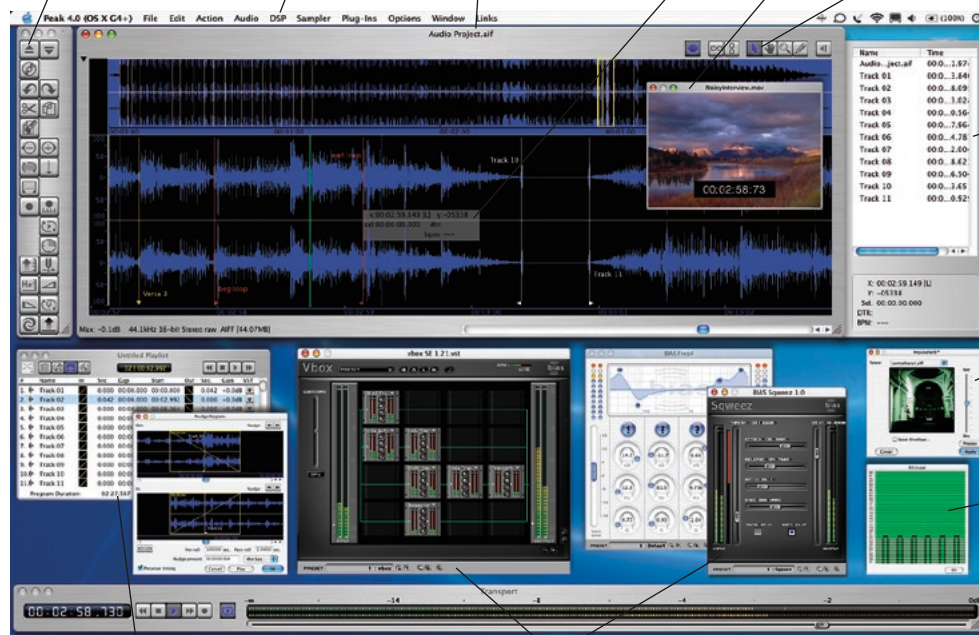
Peak 4.0 (OS X G4+) File Edit Action Audio DSP Sampler Plug-Ins Options Window Links

(100%)

Audio Project.aif

NoisyInterview.mov

00:02:58:73

Track 10

Track 11

Verse 3

beg loop

end loop

x: 00:02:59.149 [L] y: -05338
sel 00:00:00.000 dtr:
bpm: ----

Max: -0.1dB 44.1kHz 16-bit Stereo raw AIFF [44.07MB]

| Name | Time |
|---|---|
| Audio...ject.aif | 00:0...1.87 |
| Track 01 | 00:0...3.84 |
| Track 02 | 00:0...8.09 |
| Track 03 | 00:0...1.02 |
| Track 04 | 00:0...0.56 |
| Track 05 | 00:0...7.66 |
| Track 06 | 00:0...4.78 |
| Track 07 | 00:0...2.00 |
| Track 08 | 00:0...8.62 |
| Track 09 | 00:0...6.50 |
| Track 10 | 00:0...3.65 |
| Track 11 | 00:0...0.52 |

X: 00:02:59.149 [L]
Y: -05338
Sel: 00:00:00.000
DTR:
BPM: ----

Untitled Playlist

02:00:02.392

| # | Name | In | Sec | Gap | Start | Out | Sec | Gain |
|---|---|---|---|---|---|---|---|---|
| 1. | Track 01 | | 0.000 | 00:00.000 | 00:00.000 | | 0.042 | +0.0dB |
| 2. | Track 02 | | 0.042 | 00:06.000 | 03:12.996 | | 0.000 | +0.0dB |
| 3. | Track 03 | | 0.000 | 00:06.000 | | | | |
| 4. | Track 04 | | 0.000 | | | | | |
| 5. | Track 05 | | 0.000 | | | | | |
| 6. | Track 06 | | 0.000 | | | | | |
| 7. | Track 07 | | 0.000 | | | | | |
| 8. | Track 08 | | 0.000 | | | | | |
| 9. | Track 09 | | 0.000 | | | | | |
| 10. | Track 10 | | 0.000 | | | | | |
| 11. | Track 11 | | 0.000 | | | | | |

Program Duration: 02:27.56

Nudge/Region

Preserve timing

Cancel Play OK

vbox SE 1.21.vst

Vbox

BIAS Freq4

BIAS Sqweez 1.0

Sqweez

Reverb

Space

Cancel

Transport

00:02:58.730

-14 -8 -2